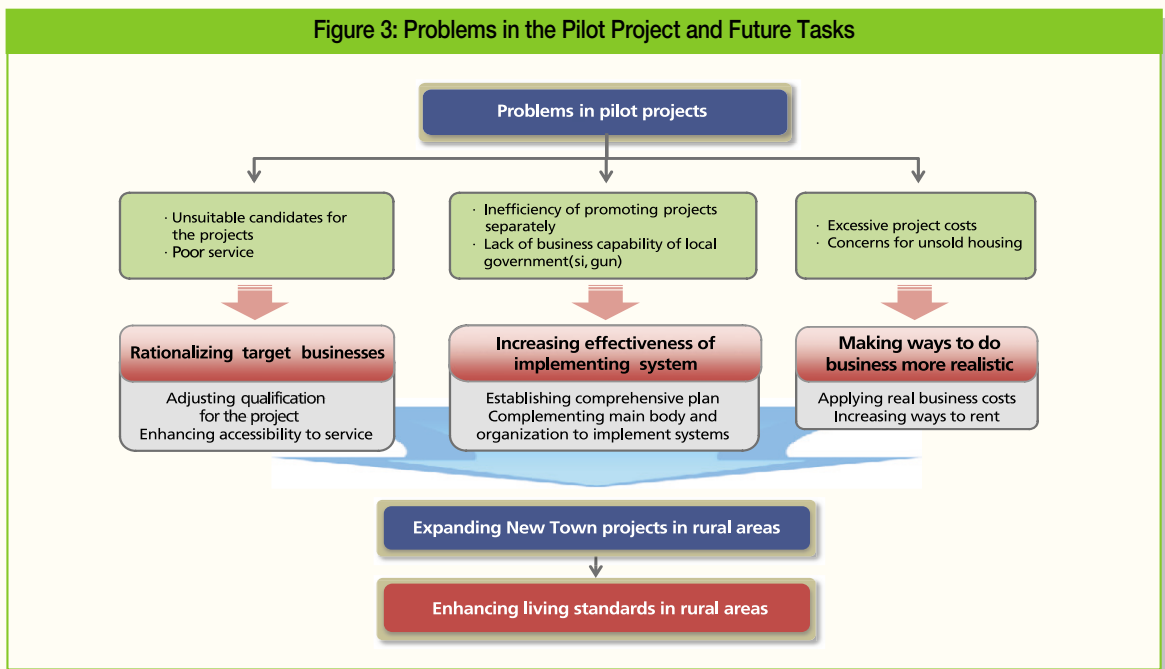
Figure 3: Problems in the Pilot Project and Future Tasks

Problems in pilot projects

· Unsuitable candidates for the projects
· Poor service

· Inefficiency of promoting projects separately
· Lack of business capability of local government(si, gun)

· Excessive project costs
· Concerns for unsold housing

Rationalizing target businesses

Adjusting qualification for the project
Enhancing accessibility to service

Increasing effectiveness of implementing system

Establishing comprehensive plan
Complementing main body and organization to implement systems

Making ways to do business more realistic

Applying real business costs
Increasing ways to rent

Expanding New Town projects in rural areas

Enhancing living standards in rural areas